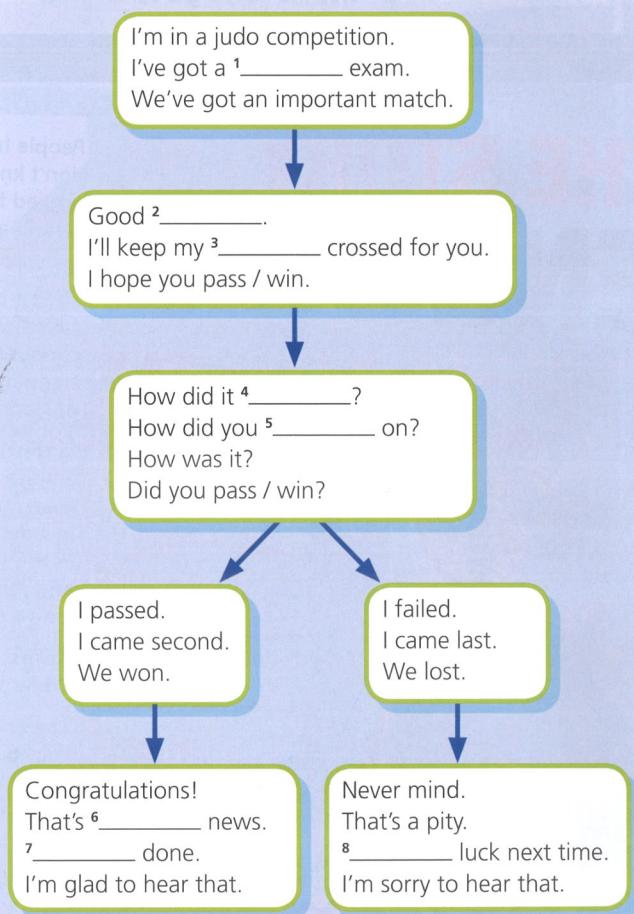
I'm in a judo competition.
I've got a $^1$_________ exam.
We've got an important match.

Good $^2$_________.
I'll keep my $^3$_________ crossed for you.
I hope you pass / win.

How did it $^4$_________?
How did you $^5$_________ on?
How was it?
Did you pass / win?

I passed.
I came second.
We won.

I failed.
I came last.
We lost.

Congratulations!
That's $^6$_________ news.
$^7$_________ done.
I'm glad to hear that.

Never mind.
That's a pity.
$^8$_________ luck next time.
I'm sorry to hear that.